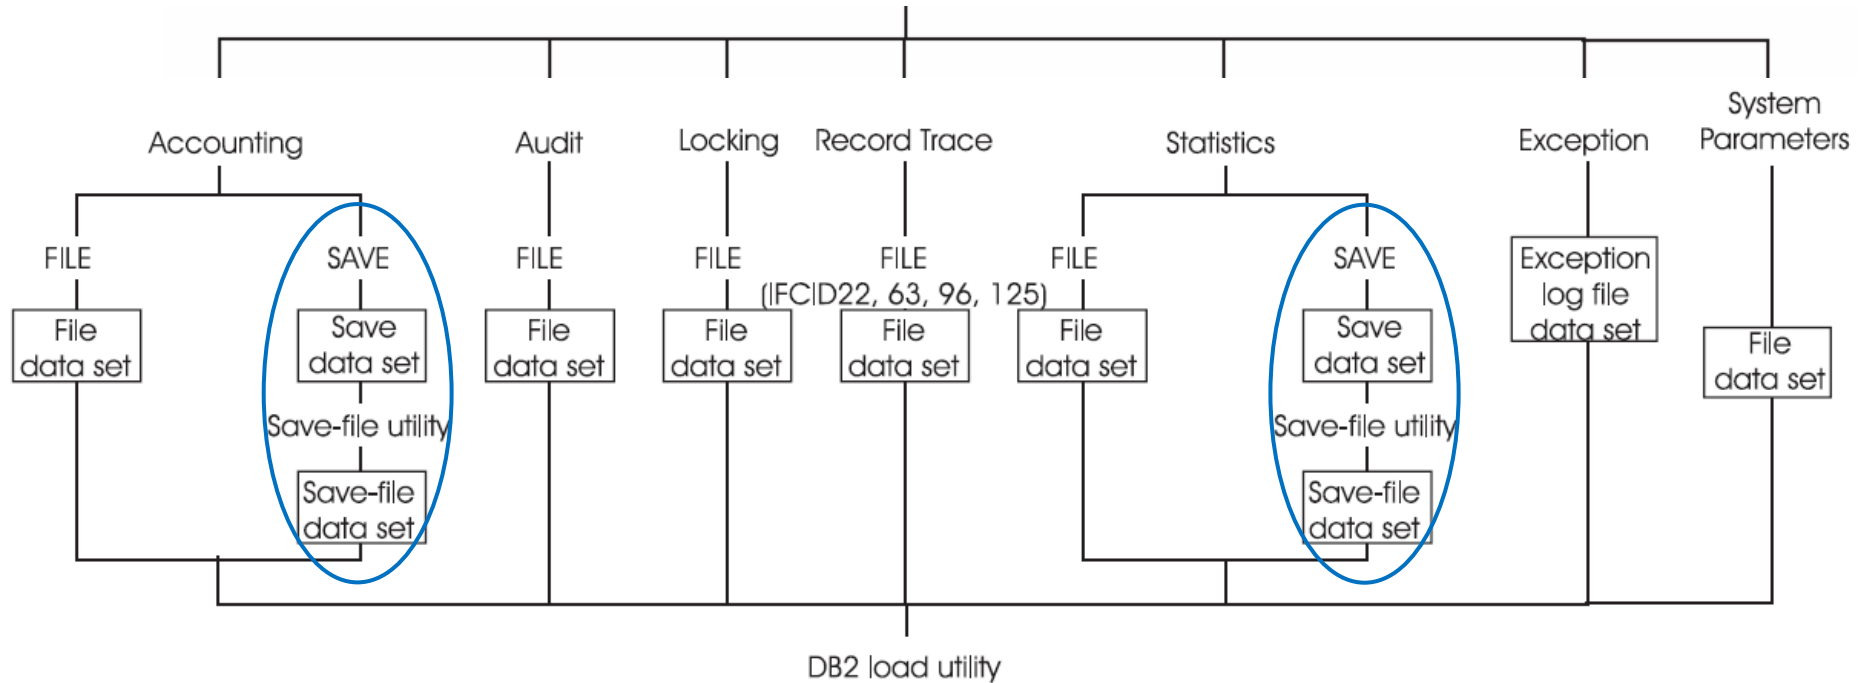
Accounting

FILE

File data set

SAVE

Save data set

Save-file utility

Save-file data set

Audit

FILE

File data set

Locking

FILE

File data set

Record Trace

FILE (IFCID22, 63, 96, 125)

File data set

Statistics

FILE

File data set

SAVE

Save data set

Save-file utility

Save-file data set

Exception

Exception log file data set

System Parameters

File data set

DB2 load utility